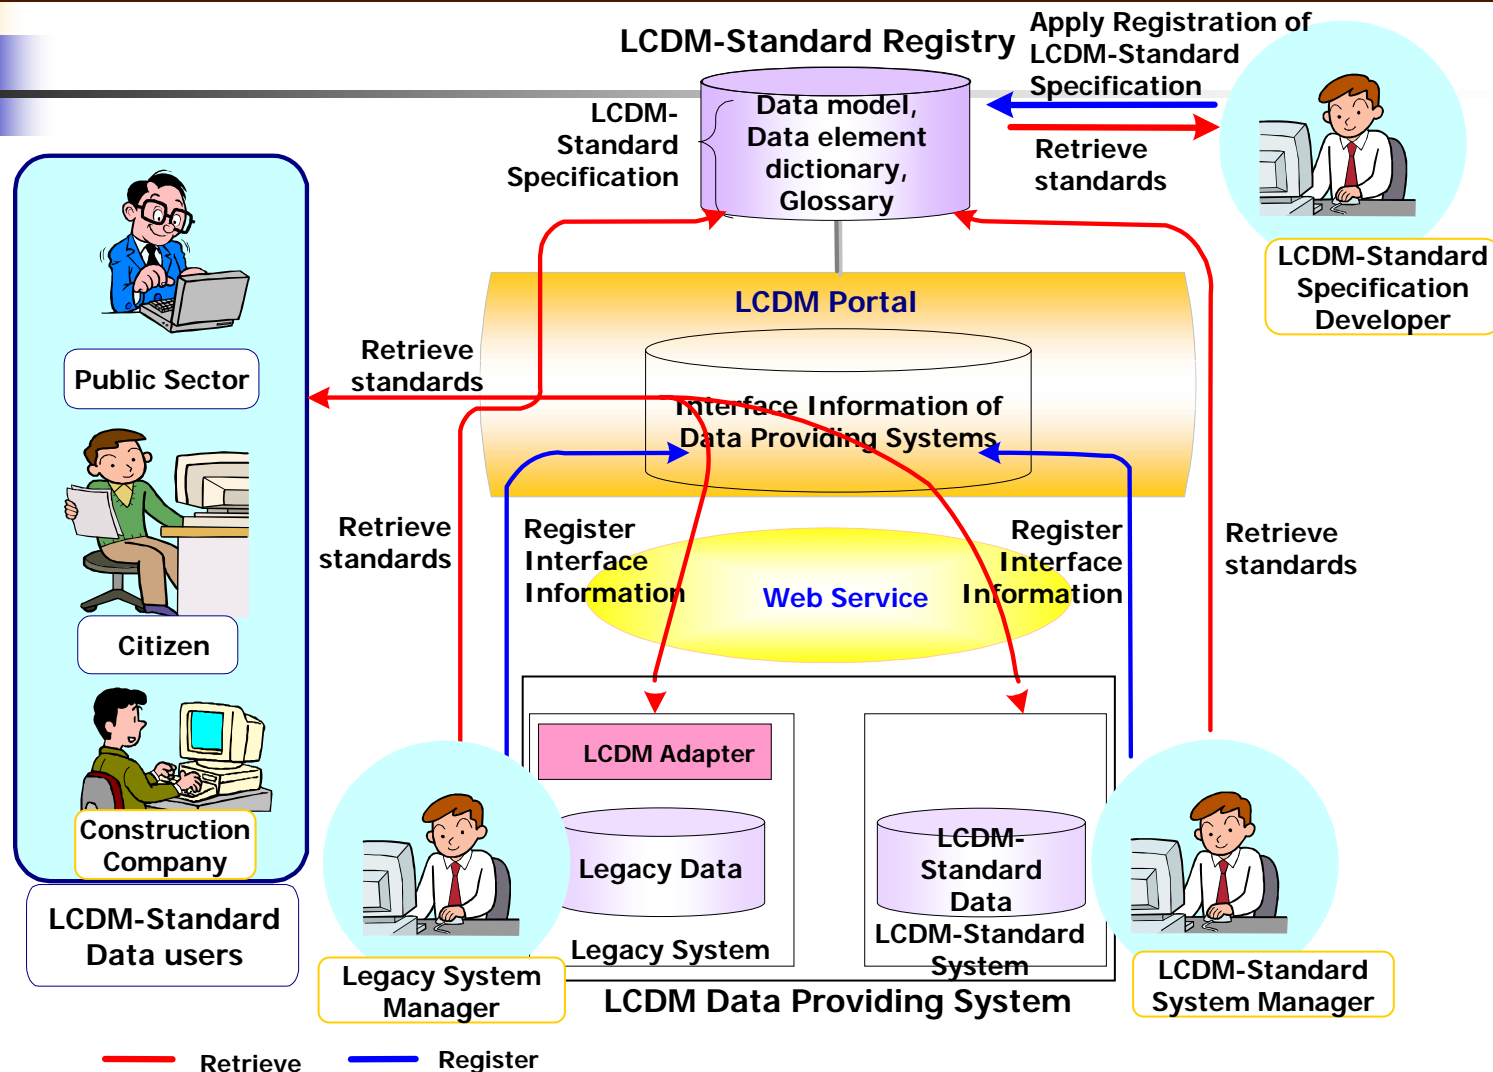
LCDM-Standard Registry

Apply Registration of LCDM-Standard Specification

LCDM-Standard Specification

Data model, Data element dictionary, Glossary

Retrieve standards

LCDM-Standard Specification Developer

LCDM Portal

Retrieve standards

Public Sector

Interface Information of Data Providing Systems

Retrieve standards

Register Interface Information

Register Interface Information

Retrieve standards

Web Service

Citizen

LCDM Adapter

Construction Company

Legacy Data

LCDM-Standard Data

LCDM-Standard Data users

Legacy System

LCDM-Standard System

Legacy System Manager

LCDM Data Providing System

LCDM-Standard System Manager

Retrieve

Register